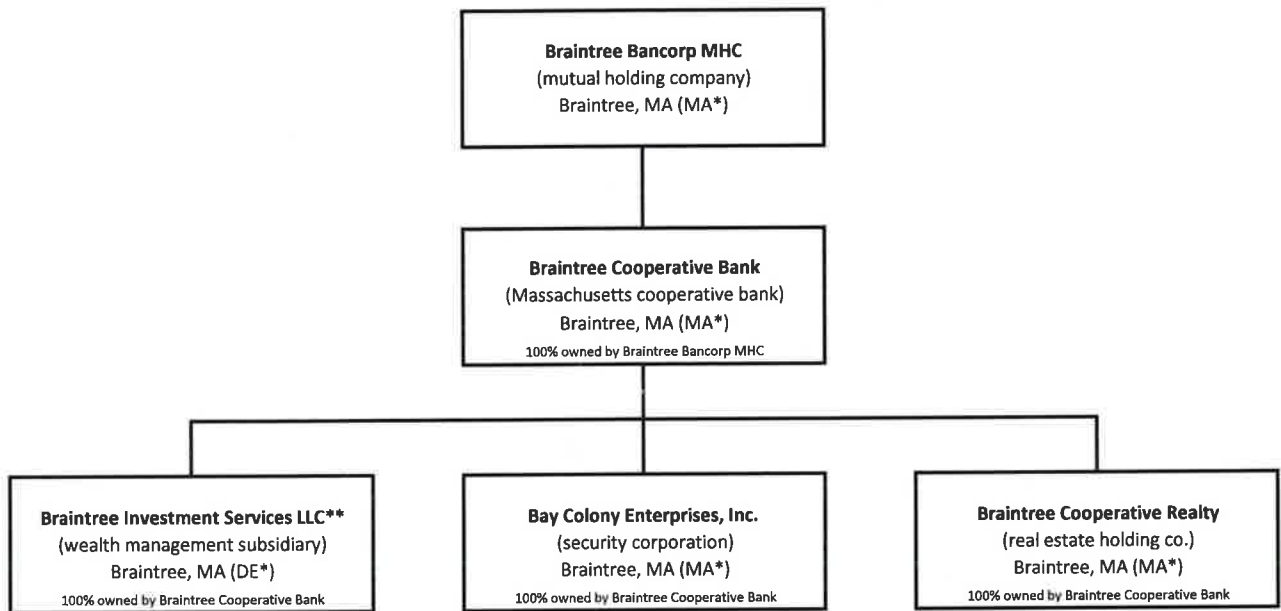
**Braintree Bancorp MHC**
(mutual holding company)
Braintree, MA (MA*)

**Braintree Cooperative Bank**
(Massachusetts cooperative bank)
Braintree, MA (MA*)
100% owned by Braintree Bancorp MHC

**Braintree Investment Services LLC****
(wealth management subsidiary)
Braintree, MA (DE*)
100% owned by Braintree Cooperative Bank

**Bay Colony Enterprises, Inc.**
(security corporation)
Braintree, MA (MA*)
100% owned by Braintree Cooperative Bank

**Braintree Cooperative Realty**
(real estate holding co.)
Braintree, MA (MA*)
100% owned by Braintree Cooperative Bank